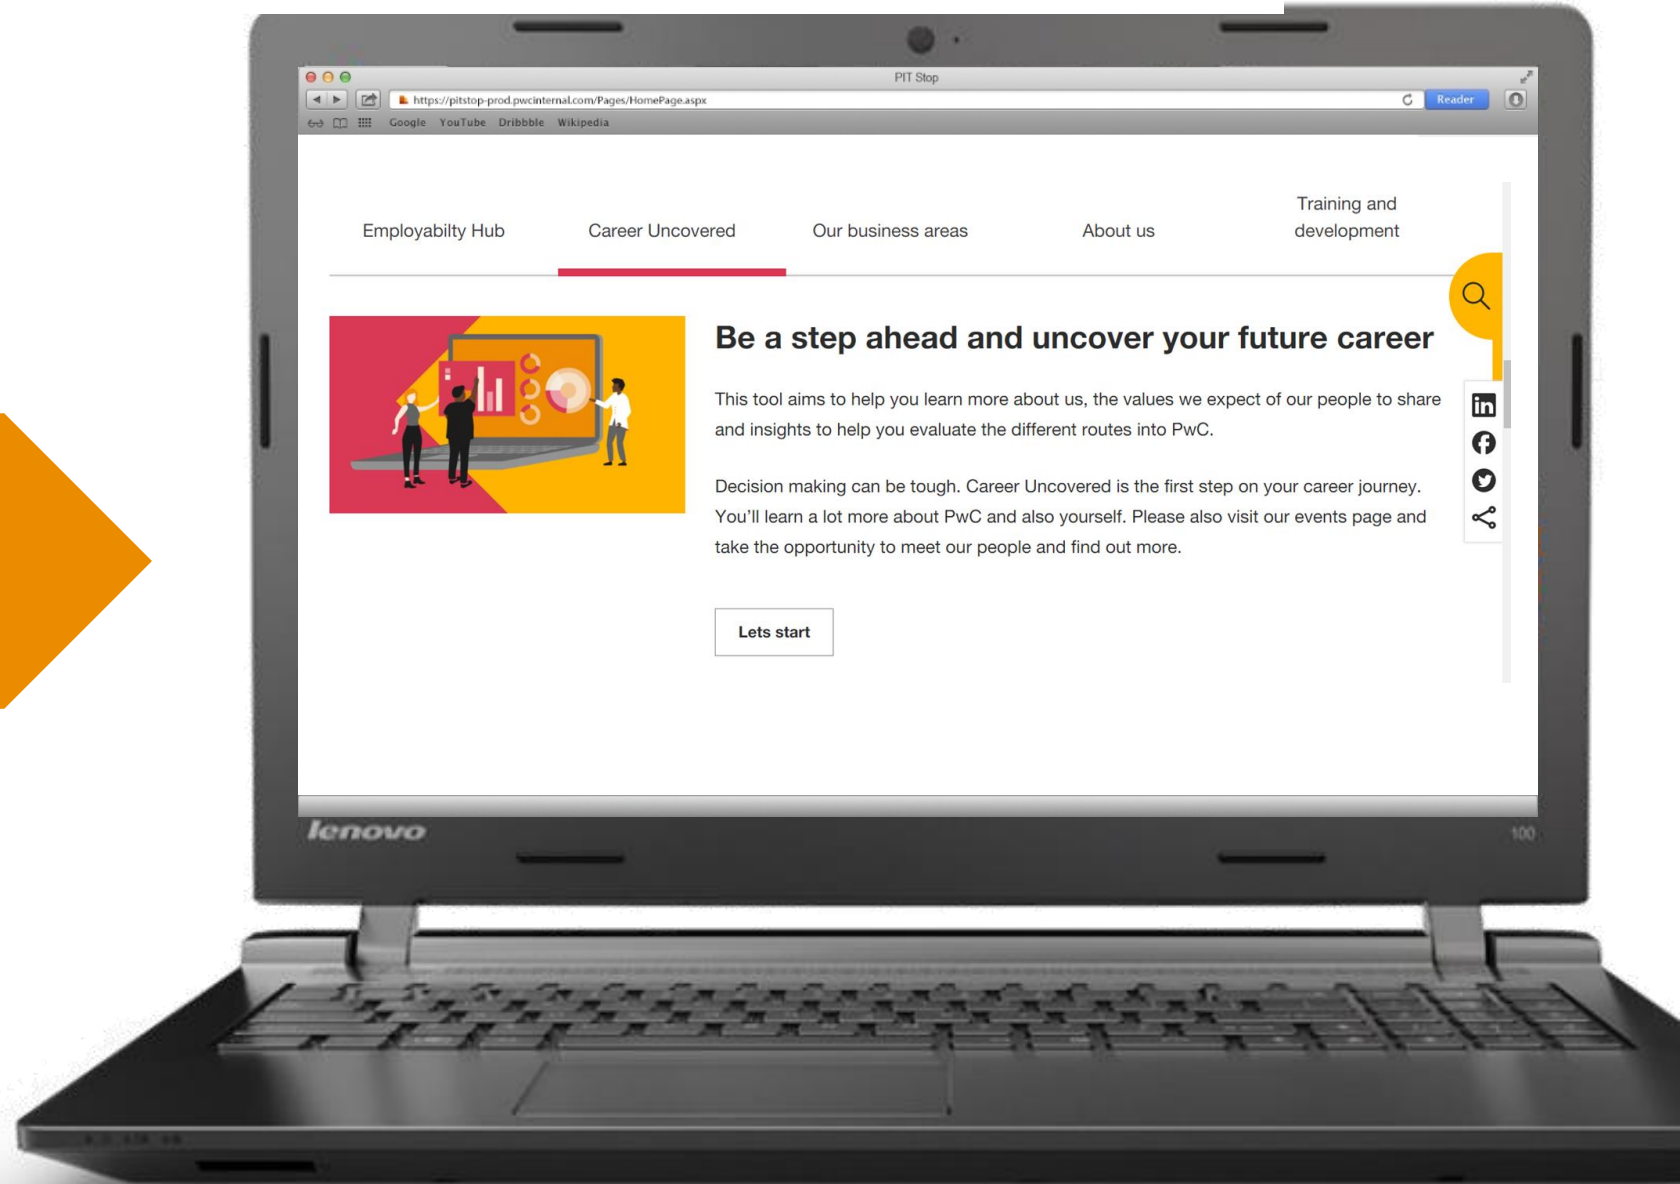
PIT Stop

https://pitstop-prod.pwcinternal.com/Pages/HomePage.aspx

Reader

Google YouTube Dribbble Wikipedia

Employabilty Hub

Career Uncovered

Our business areas

About us

Training and development

Be a step ahead and uncover your future career

This tool aims to help you learn more about us, the values we expect of our people to share and insights to help you evaluate the different routes into PwC.

Decision making can be tough. Career Uncovered is the first step on your career journey. You'll learn a lot more about PwC and also yourself. Please also visit our events page and take the opportunity to meet our people and find out more.

Lets start

lenovo

100